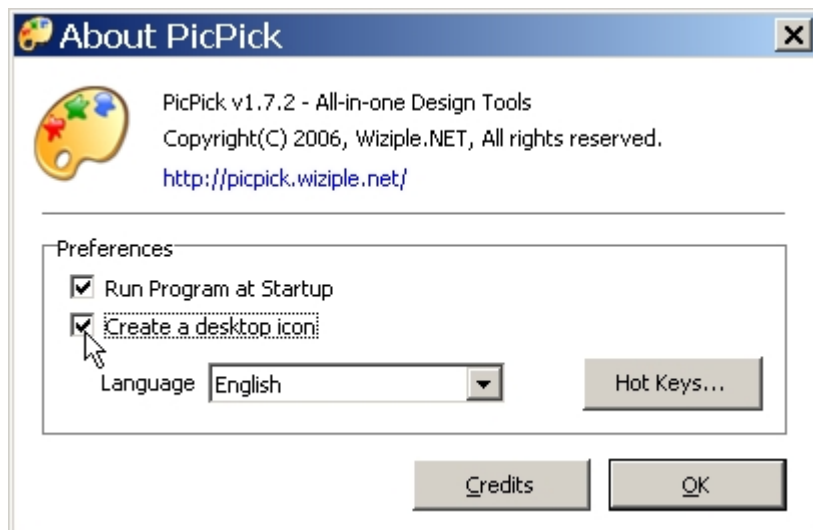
About PicPick

PicPick v1.7.2 - All-in-one Design Tools
Copyright(C) 2006, Wiziple.NET, All rights reserved.
http://picpick.wiziple.net/

Preferences

Run Program at Startup

Create a desktop icon

Language English

Hot Keys...

Credits

OK